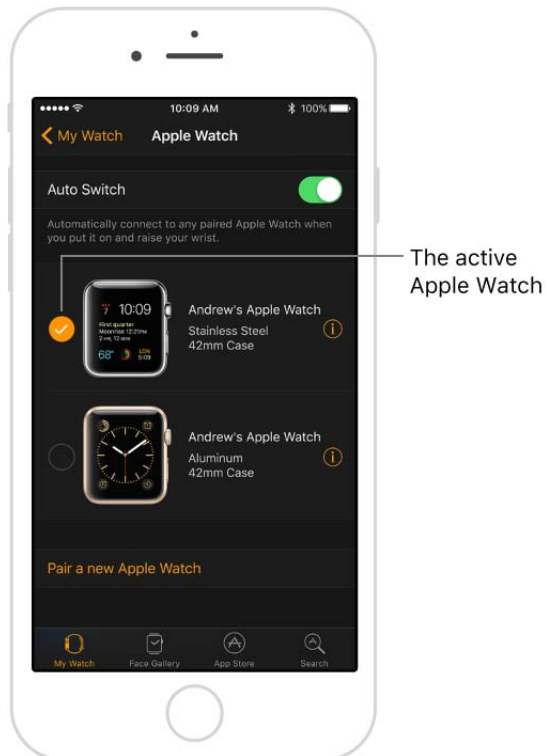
10:09 AM
100%

My Watch Apple Watch

Auto Switch

Automatically connect to any paired Apple Watch when you put it on and raise your wrist.

The active Apple Watch

7 10:09
First quarter
Moonrise 12:21PM
2 min, 10:09AM
68°

Andrew's Apple Watch
Stainless Steel
42mm Case

Andrew's Apple Watch
Aluminum
42mm Case

Pair a new Apple Watch

My Watch
Face Gallery
App Store
Search